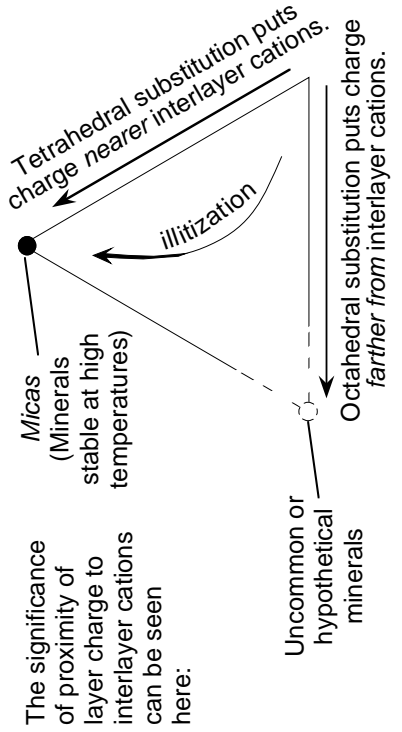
The significance of proximity of layer charge to interlayer cations can be seen here:

Micas (Minerals stable at high temperatures)

Uncommon or hypothetical minerals

Tetrahedral substitution puts charge *nearer* interlayer cations.

illitization

Octahedral substitution puts charge *farther from* interlayer cations.